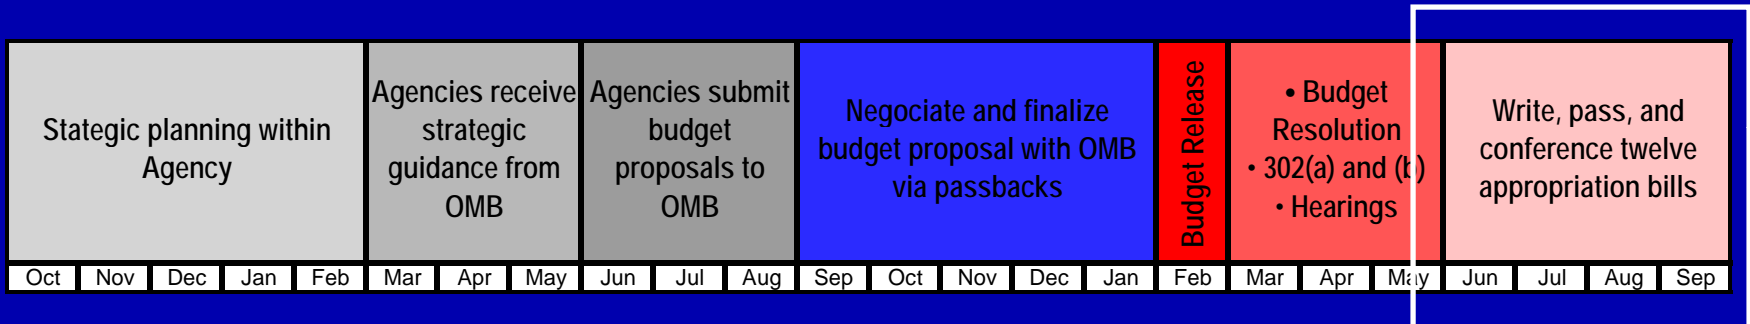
| Stategic planning within Agency | Agencies receive strategic guidance from OMB | Agencies submit budget proposals to OMB | Negociate and finalize budget proposal with OMB via passbacks | Budget Release | • Budget Resolution • 302(a) and (b) • Hearings | Write, pass, and conference twelve appropriation bills |
|---|---|---|---|---|---|---|

| Oct | Nov | Dec | Jan | Feb | Mar | Apr | May | Jun | Jul | Aug | Sep | Oct | Nov | Dec | Jan | Feb | Mar | Apr | May | Jun | Jul | Aug | Sep |
|---|---|---|---|---|---|---|---|---|---|---|---|---|---|---|---|---|---|---|---|---|---|---|---|